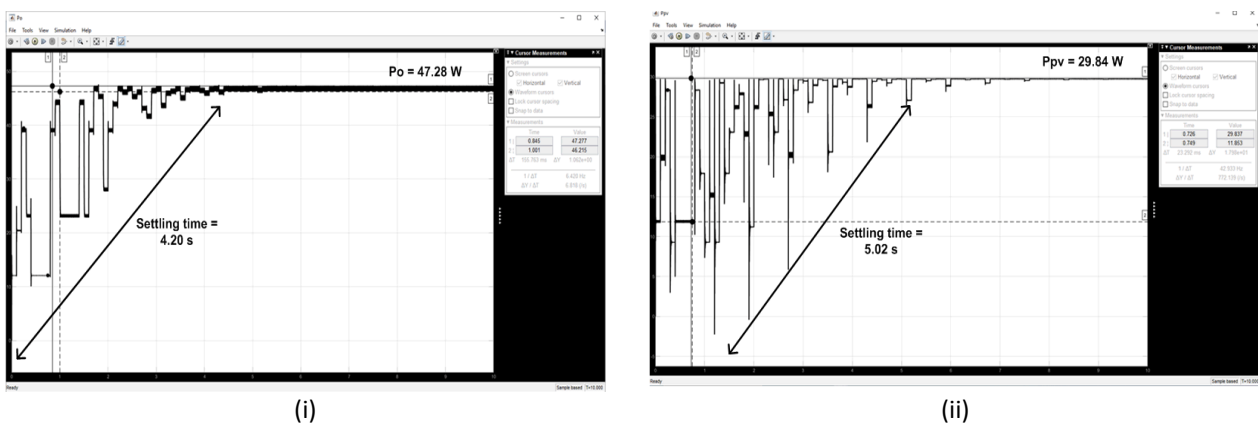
Po
File Tools View Simulation Help
Po = 47.28 W
Cursor Measurements
Settings
Screen cursors
Horizontal
Vertical
Waveform cursors
Lock cursor spacing
Snap to data
Measurements
| | Time | Value |
|---|---|---|
| 1 | 0.845 | 47.277 |
| 2 | 1.001 | 46.215 |
| ΔT | 155.763 ms | ΔY 1.062e+00 |
1 / ΔT 6.420 Hz
ΔY / ΔT 6.816 (/s)
Settling time = 4.20 s
0 1 2 3 4 5 6 7 8 9 10
Ready
Sample based T=10.000
(i)

Ppv
File Tools View Simulation Help
Ppv = 29.84 W
Cursor Measurements
Settings
Screen cursors
Horizontal
Vertical
Waveform cursors
Lock cursor spacing
Snap to data
Measurements
| | Time | Value |
|---|---|---|
| 1 | 0.726 | 29.837 |
| 2 | 0.749 | 11.853 |
| ΔT | 23.252 ms | ΔY 1.798e+01 |
1 / ΔT 42.933 Hz
ΔY / ΔT 772.135 (/s)
Settling time = 5.02 s
0 1 2 3 4 5 6 7 8 9 10
Ready
Sample based T=10.000
(ii)